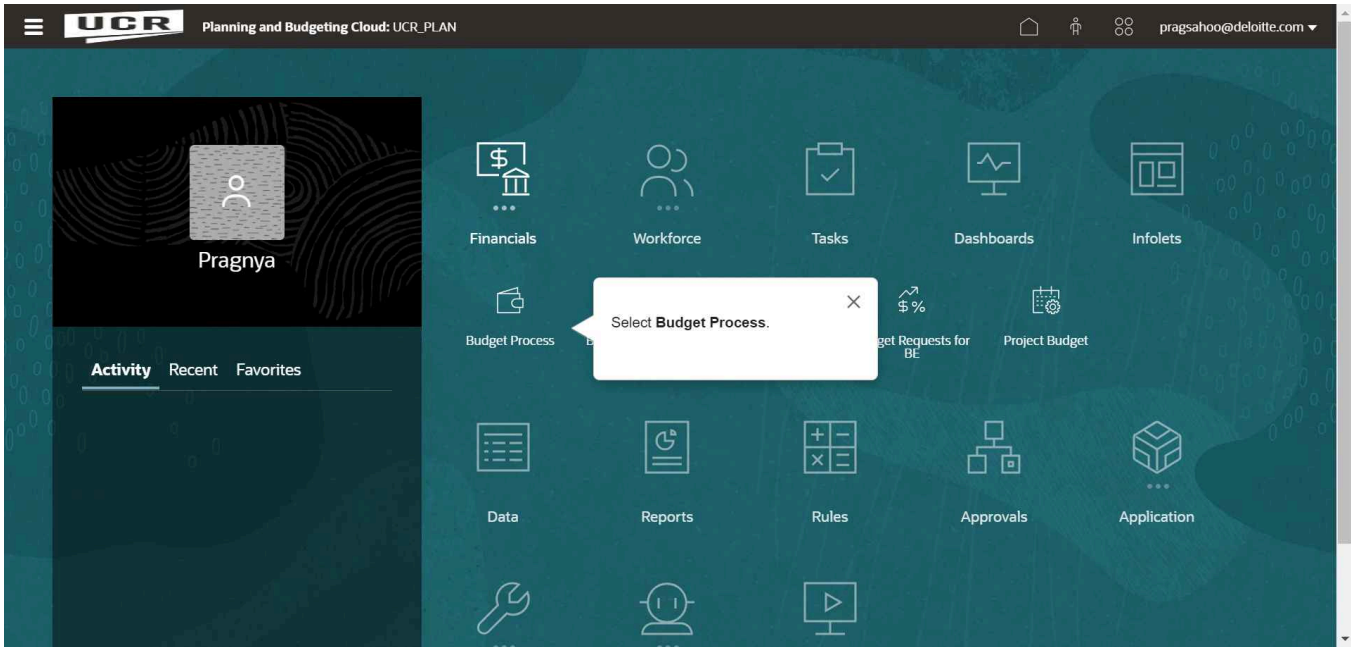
UCR Planning and Budgeting Cloud: UCR_PLAN

pragsahoo@deloitte.com

Pragnya

Activity Recent Favorites

Financials

Workforce

Tasks

Dashboards

Infolets

Budget Process

Select **Budget Process**.

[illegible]get Requests for BE

Project Budget

Data

Reports

Rules

Approvals

Application